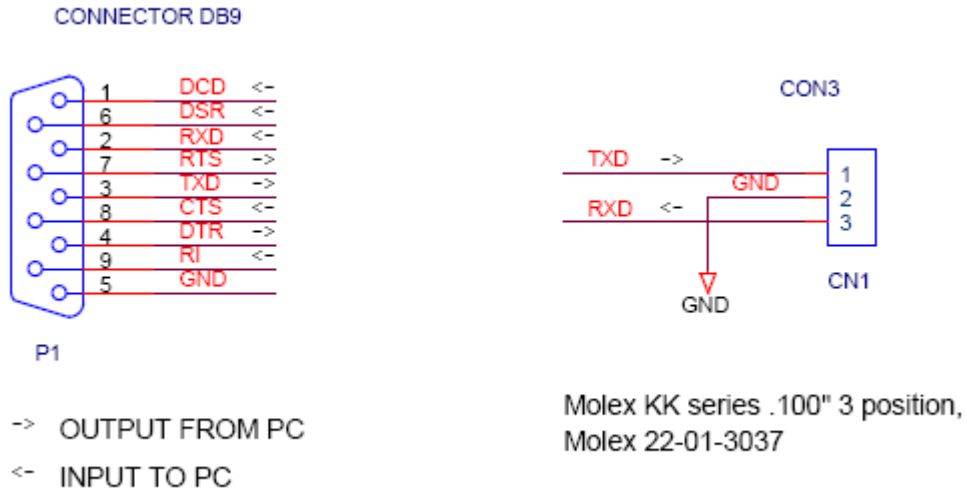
CONNECTOR DB9

1 DCD <-
6 DSR <-
2 RXD <-
7 RTS ->
3 TXD ->
8 CTS <-
4 DTR ->
9 RI <-
5 GND

P1

CON3

TXD ->
GND
RXD <-
1
2
3
CN1
GND

-> OUTPUT FROM PC

<- INPUT TO PC

Molex KK series .100" 3 position, Molex 22-01-3037